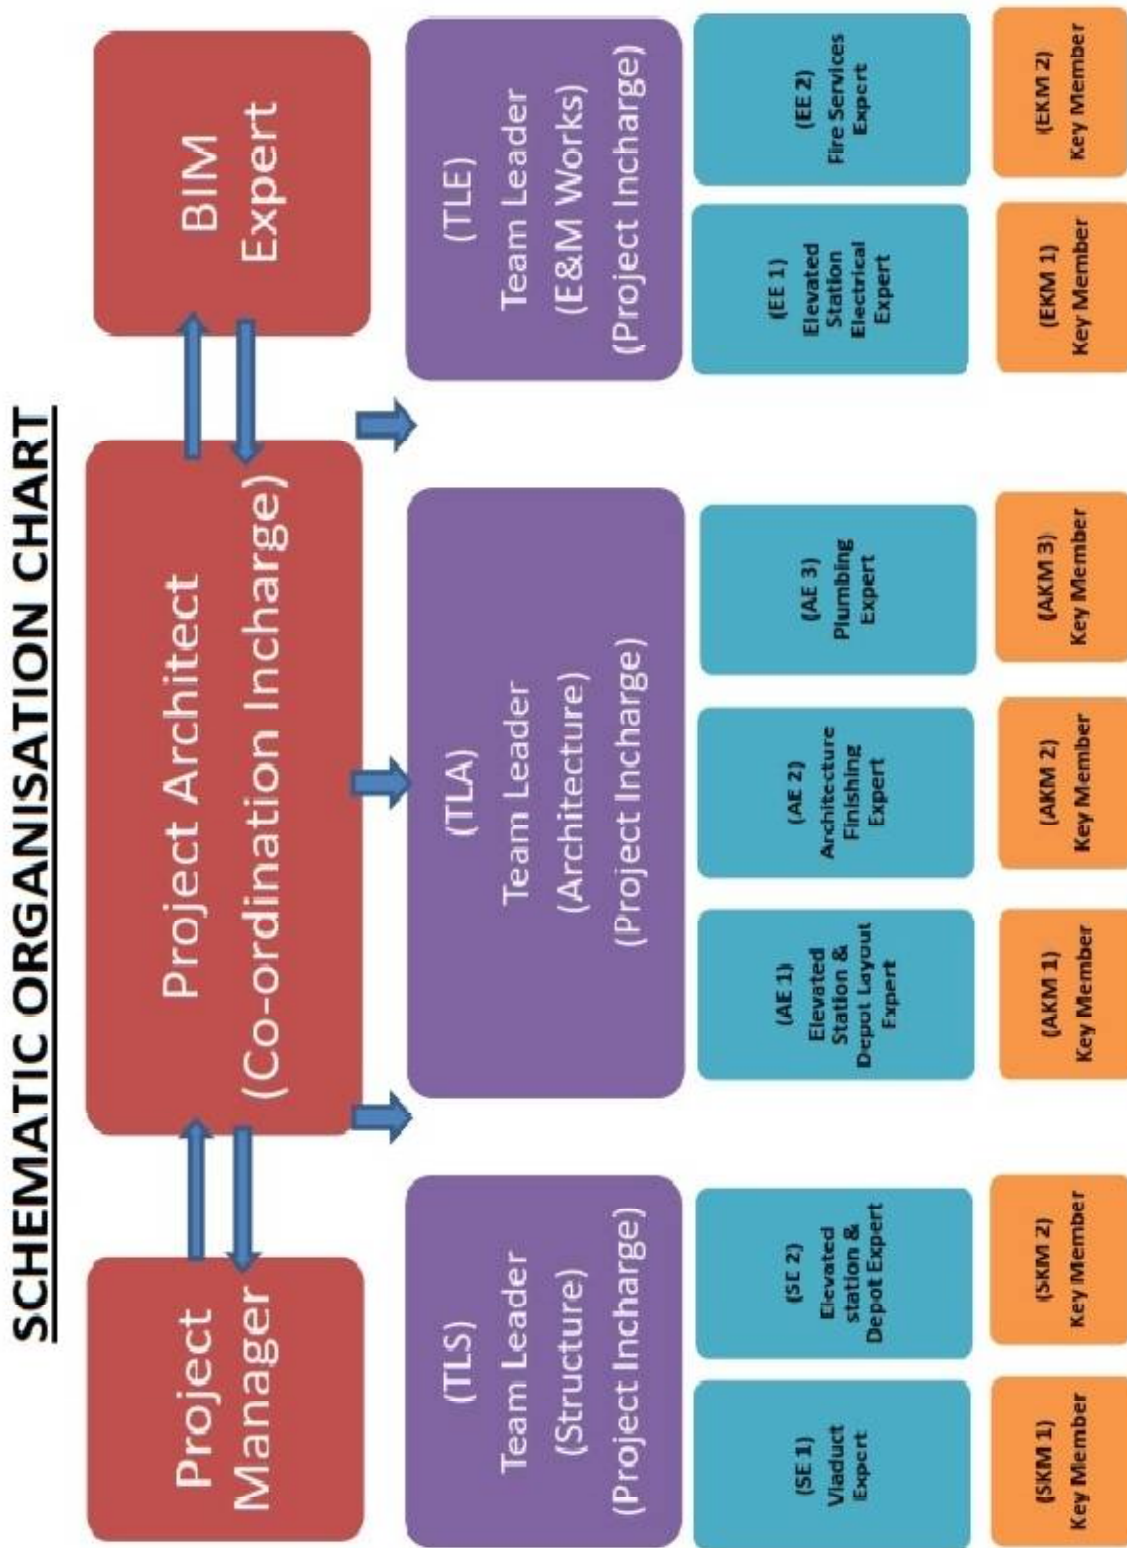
SCHEMATIC ORGANISATION CHART

Project Manager

Project Architect (Co-ordination Incharge)

BIM Expert

(TLS) Team Leader (Structure) (Project Incharge)

(TLA) Team Leader (Architecture) (Project Incharge)

(TLE) Team Leader (E&M Works) (Project Incharge)

(SE 1) Viaduct Expert

(SE 2) Elevated station & Depot Expert

(AE 1) Elevated Station & Depot Layout Expert

(AE 2) Architecture Finishing Expert

(AE 3) Plumbing Expert

(EE 1) Elevated Station Electrical Expert

(EE 2) Fire Services Expert

(SKM 1) Key Member

(SKM 2) Key Member

(AKM 1) Key Member

(AKM 2) Key Member

(AKM 3) Key Member

(EKM 1) Key Member

(EKM 2) Key Member